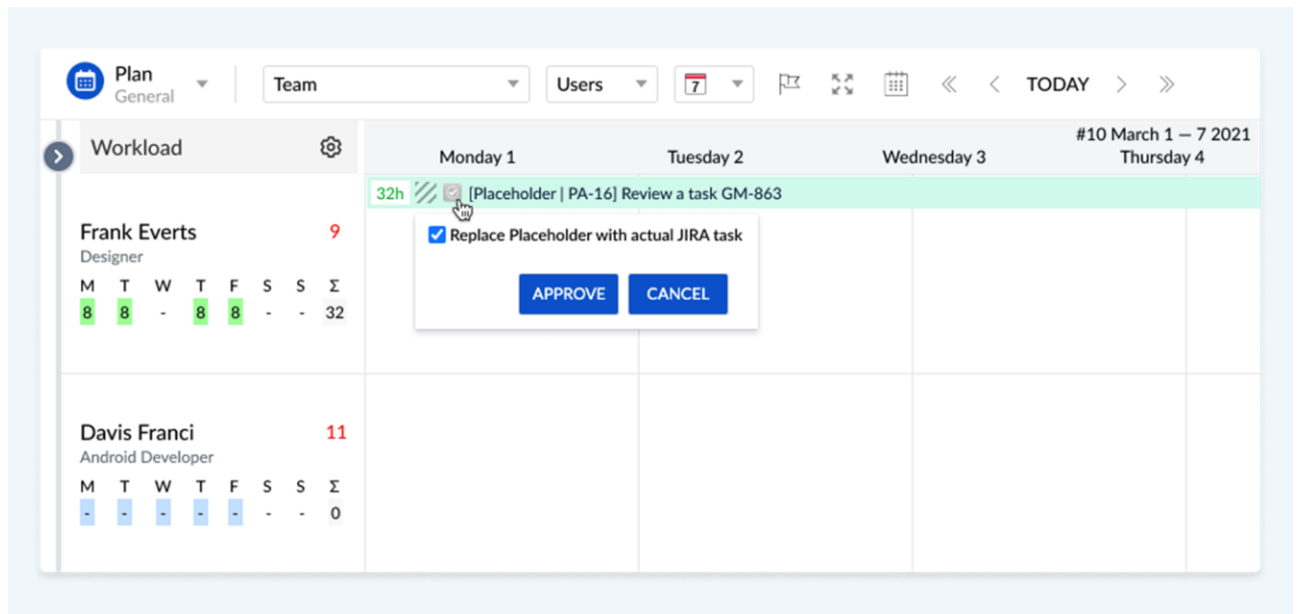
Plan
General

Team

Users

7

TODAY

Workload

#10 March 1 — 7 2021

Monday 1

Tuesday 2

Wednesday 3

Thursday 4

32h [Placeholder | PA-16] Review a task GM-863

Replace Placeholder with actual JIRA task

APPROVE CANCEL

Frank Everts 9
Designer

| M | T | W | T | F | S | S | Σ |
|---|---|---|---|---|---|---|---|
| 8 | 8 | - | 8 | 8 | - | - | 32 |

Davis Franci 11
Android Developer

| M | T | W | T | F | S | S | Σ |
|---|---|---|---|---|---|---|---|
| - | - | - | - | - | - | - | 0 |